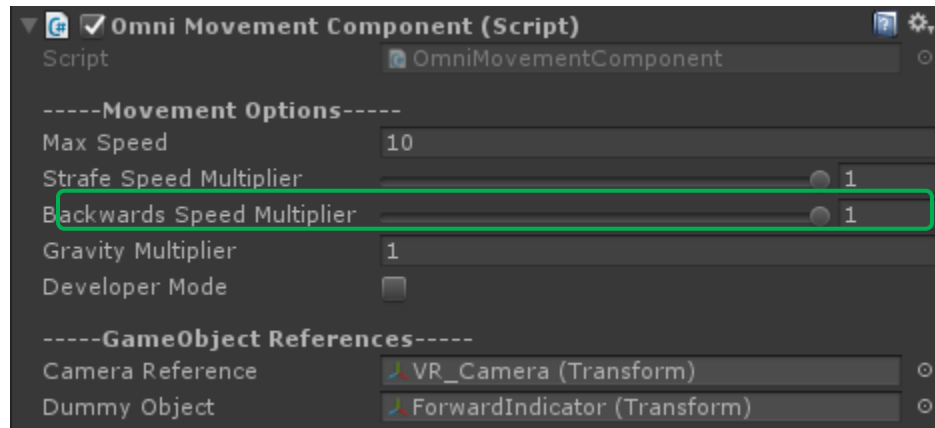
Omni Movement Component (Script)

Script OmniMovementComponent

-----Movement Options-----

Max Speed 10

Strafe Speed Multiplier 1

Backwards Speed Multiplier 1

Gravity Multiplier 1

Developer Mode

-----GameObject References-----

Camera Reference VR_Camera (Transform)

Dummy Object ForwardIndicator (Transform)